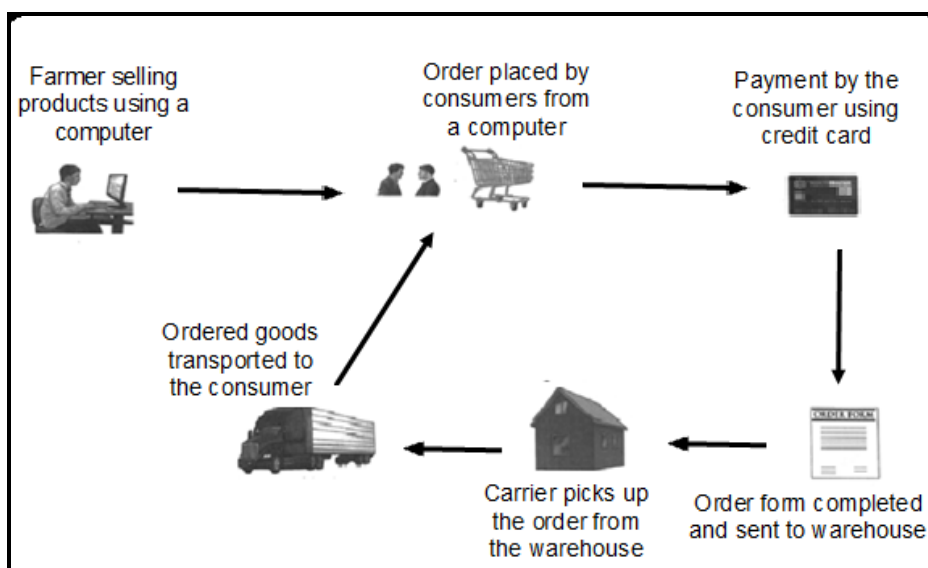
Farmer selling products using a computer

Order placed by consumers from a computer

Payment by the consumer using credit card

ORDER FORM

Order form completed and sent to warehouse

Carrier picks up the order from the warehouse

Ordered goods transported to the consumer